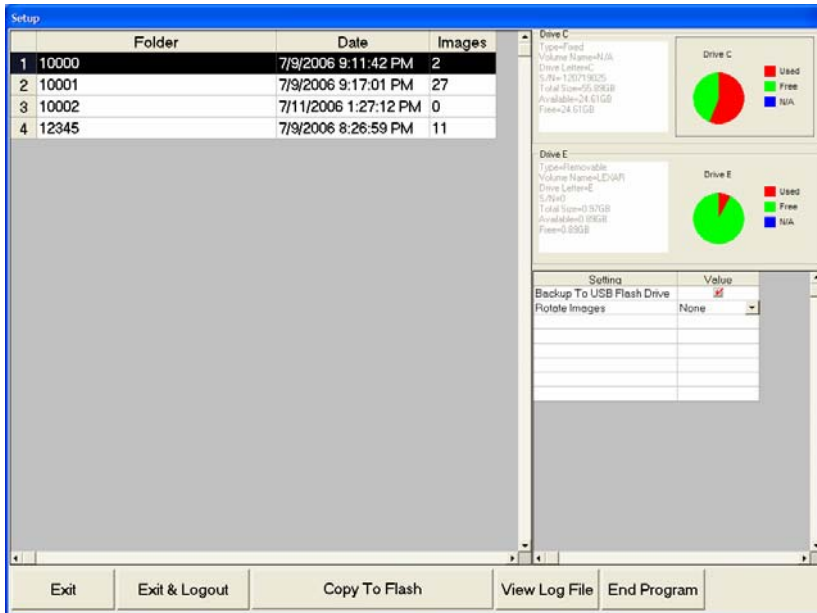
Setup

| | Folder | Date | Images |
|---|---|---|---|
| 1 | 10000 | 7/9/2006 9:11:42 PM | 2 |
| 2 | 10001 | 7/9/2006 9:17:01 PM | 27 |
| 3 | 10002 | 7/11/2006 1:27:12 PM | 0 |
| 4 | 12345 | 7/9/2006 8:26:59 PM | 11 |

Drive C
Type=Fixed
Volume Name=N/A
Drive Letter=C
S/N=120719025
Total Size=55.89GB
Available=24.61GB
Free=24.61GB

Drive C
Used
Free
N/A

Drive E
Type=Removable
Volume Name=LEXAR
Drive Letter=E
S/N=0
Total Size=0.97GB
Available=0.89GB
Free=0.89GB

Drive E
Used
Free
N/A

| Setting | Value |
|---|---|
| Backup To USB Flash Drive | ☒ |
| Rotate Images | None |

Exit | Exit & Logout | Copy To Flash | View Log File | End Program